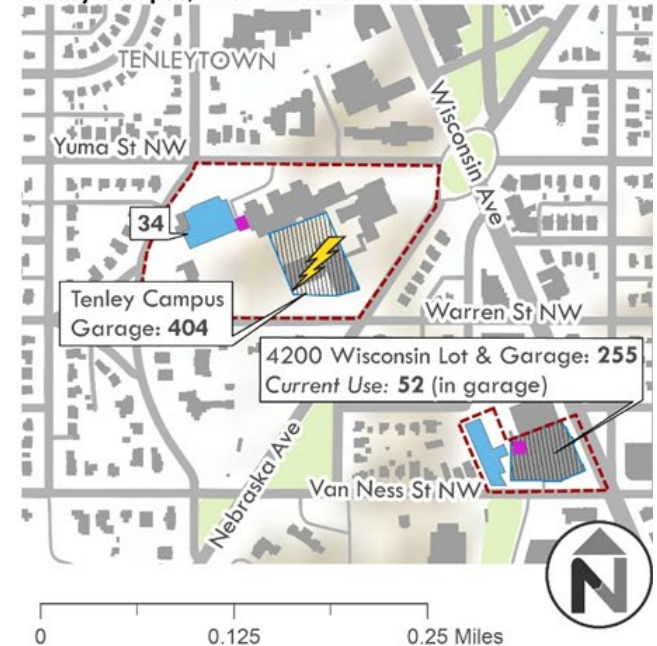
TENLEYTOWN

Yuma St NW

Wisconsin Ave

34

Tenley Campus Garage: **404**

Warren St NW

4200 Wisconsin Lot & Garage: **255**
*Current Use:* **52** (in garage)

Nebraska Ave

Van Ness St NW

N

0 0.125 0.25 Miles